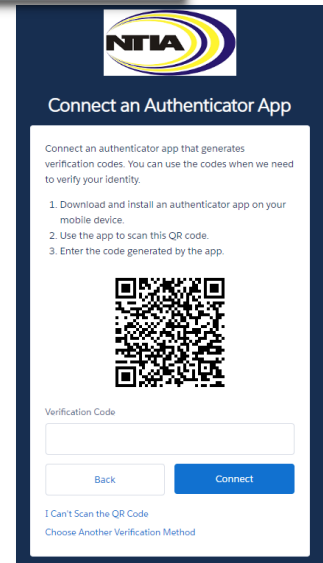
NTIA

Connect an Authenticator App

Connect an authenticator app that generates verification codes. You can use the codes when we need to verify your identity.

1. Download and install an authenticator app on your mobile device.
2. Use the app to scan this QR code.
3. Enter the code generated by the app.

Verification Code

Back

Connect

I Can't Scan the QR Code

Choose Another Verification Method